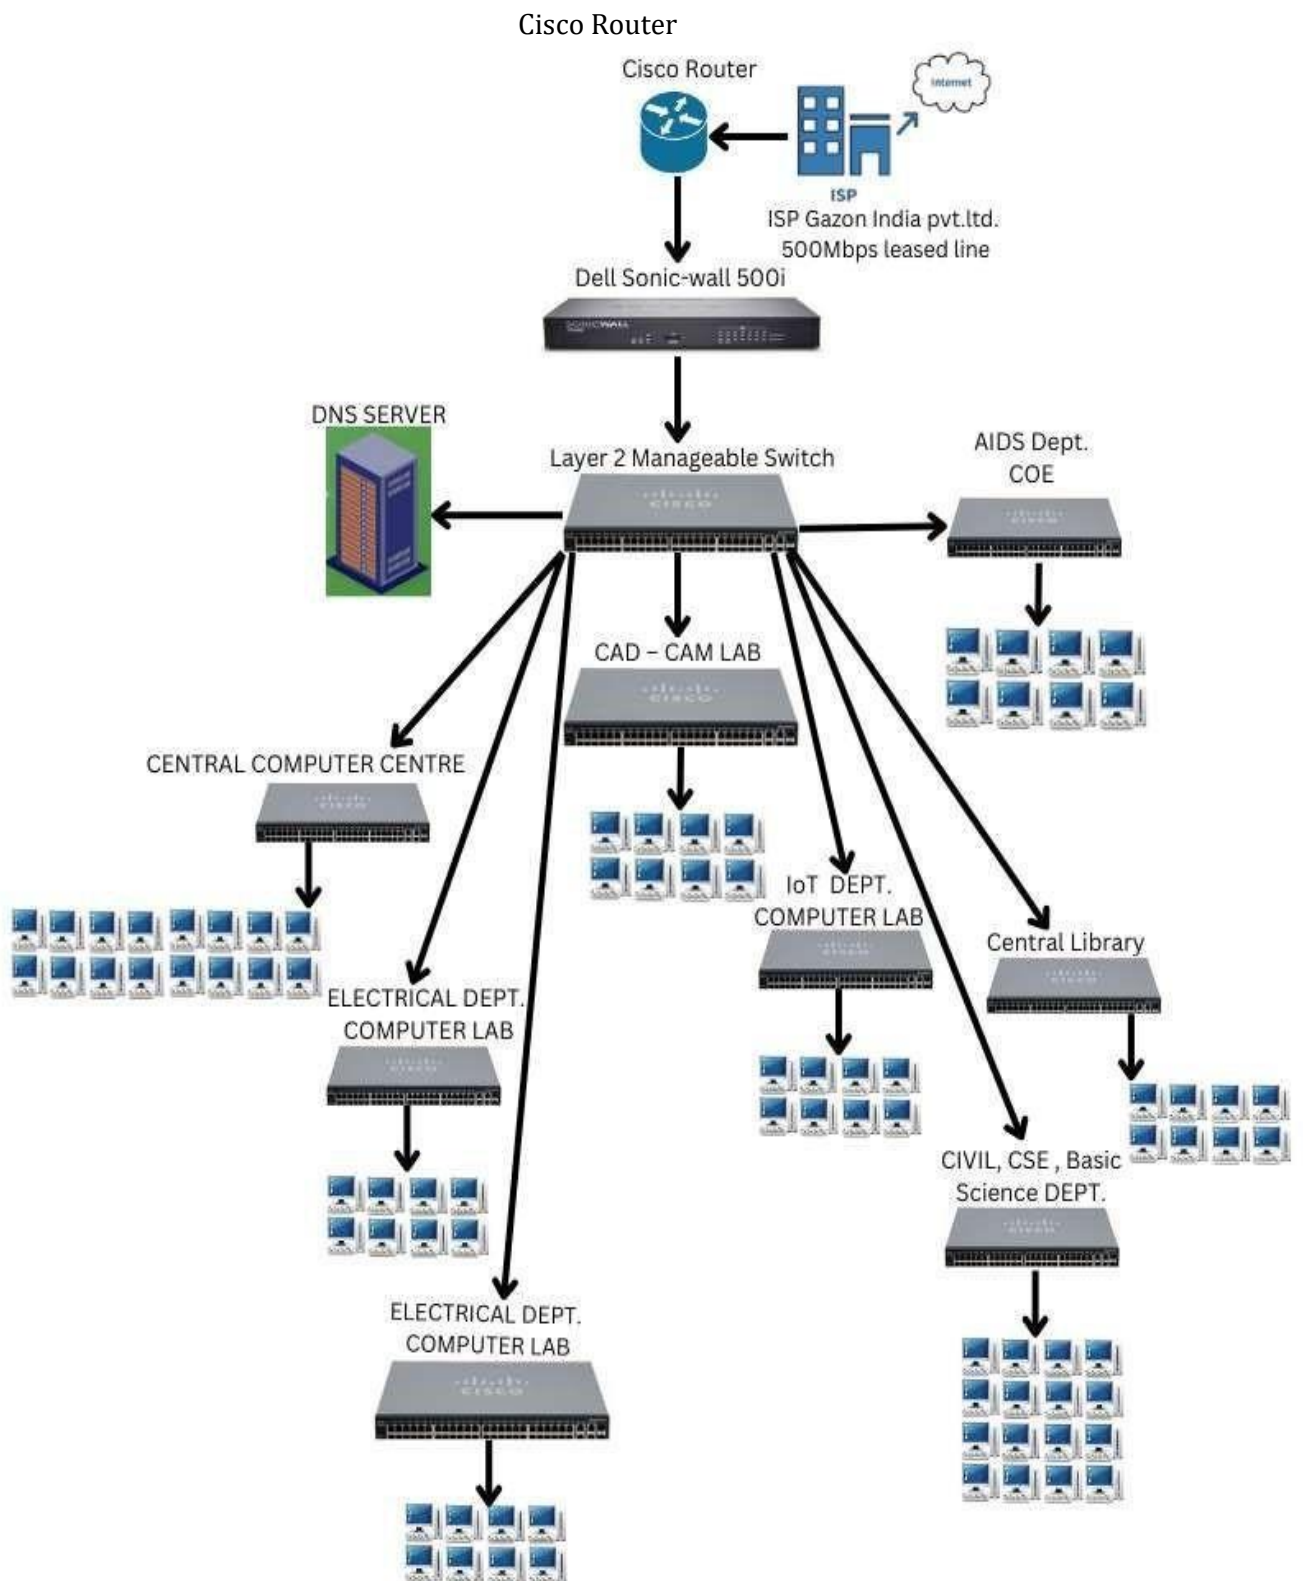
Cisco Router

Cisco Router

Internet

ISP

ISP Gazon India pvt.ltd.
500Mbps leased line

Dell Sonic-wall 500i

SONICWALL

DNS SERVER

Layer 2 Manageable Switch

AIDS Dept.
COE

CAD – CAM LAB

CENTRAL COMPUTER CENTRE

IoT DEPT.
COMPUTER LAB

Central Library

ELECTRICAL DEPT.
COMPUTER LAB

CIVIL, CSE , Basic
Science DEPT.

ELECTRICAL DEPT.
COMPUTER LAB